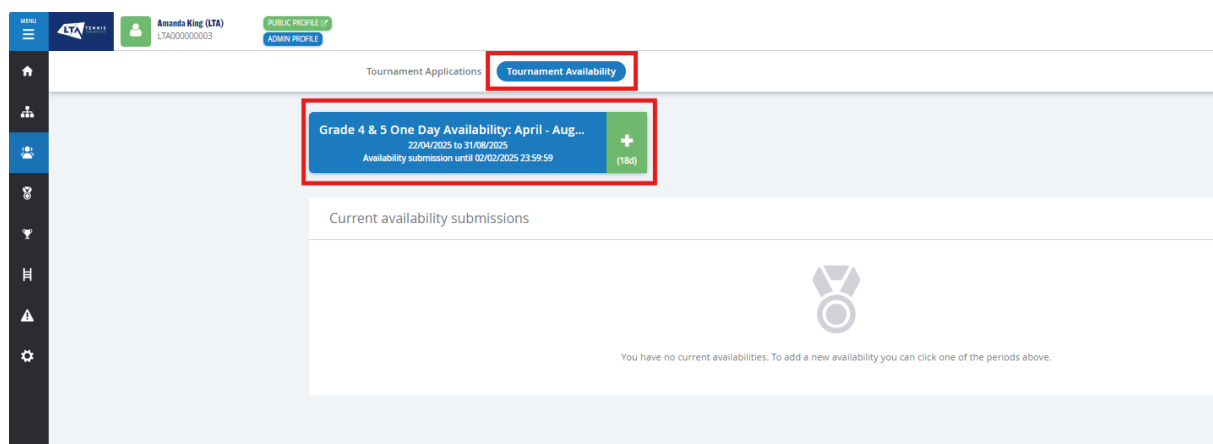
MENU

LTA TENNIS

Amanda King (LTA)
LTA000000003

PUBLIC PROFILE
ADMIN PROFILE

Tournament Applications
Tournament Availability

Grade 4 & 5 One Day Availability: April - Aug...
22/04/2025 to 31/08/2025
Availability submission until 02/02/2025 23:59:59

+
(18d)

Current availability submissions

You have no current availabilities. To add a new availability you can click one of the periods above.